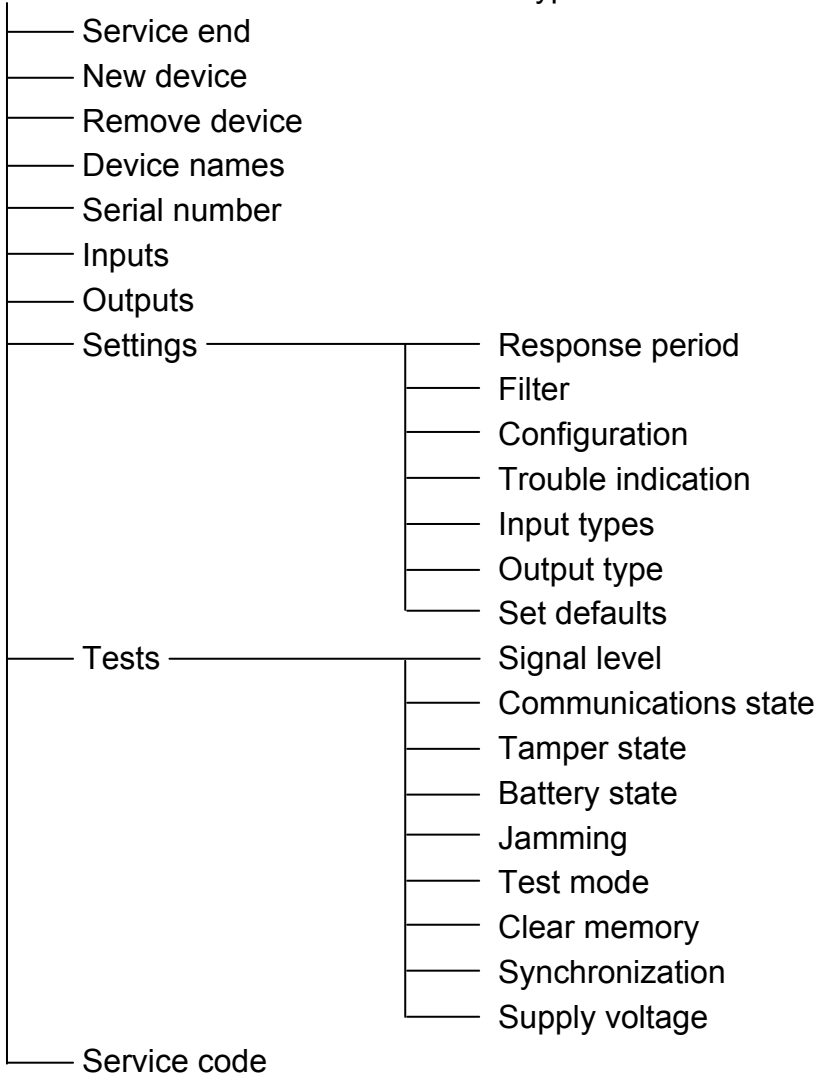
Service end
New device
Remove device
Device names
Serial number
Inputs
Outputs
Settings
Response period
Filter
Configuration
Trouble indication
Input types
Output type
Set defaults
Tests
Signal level
Communications state
Tamper state
Battery state
Jamming
Test mode
Clear memory
Synchronization
Supply voltage
Service code